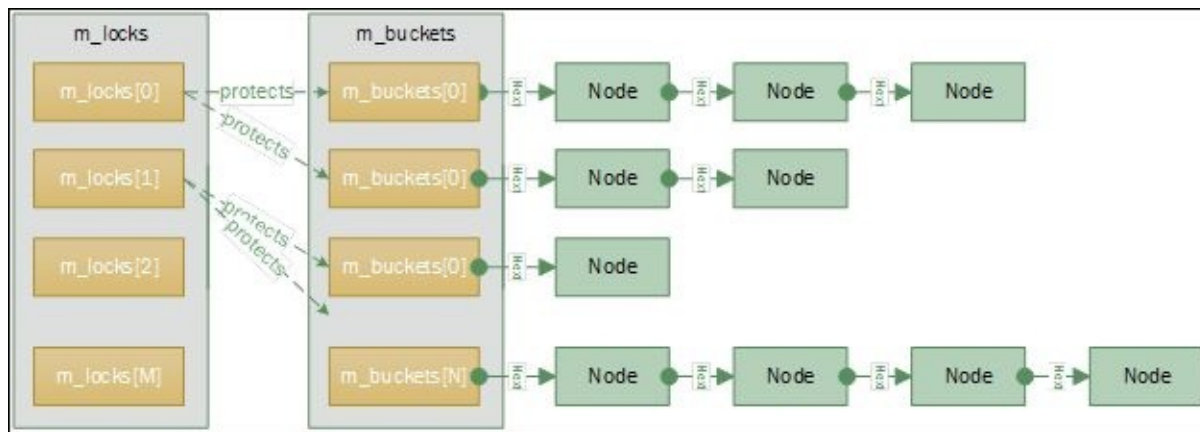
m_locks

m_locks[0]

m_locks[1]

m_locks[2]

m_locks[M]

protects

protects

protects

protects

m_buckets

m_buckets[0]

m_buckets[0]

m_buckets[0]

m_buckets[N]

Next

Node

Next

Node

Next

Node

Next

Node

Next

Node

Next

Node

Next

Node

Next

Node

Next

Node

Next

Node